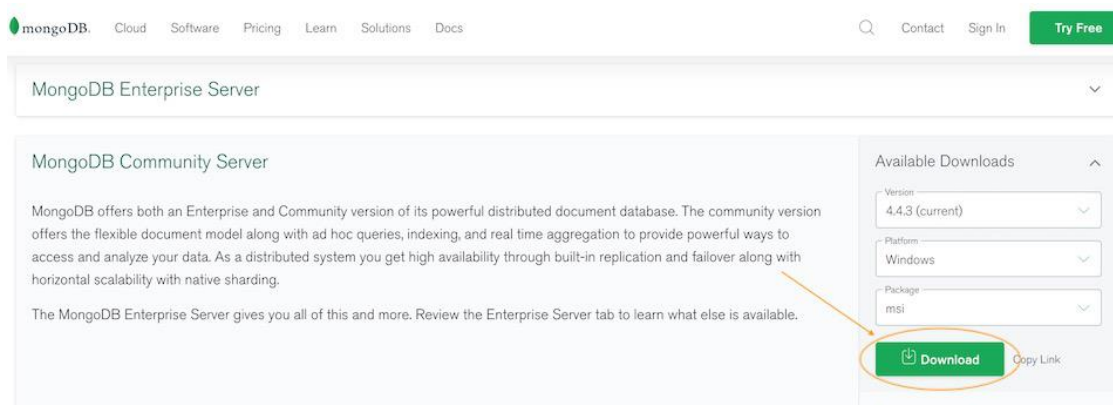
mongoDB. Cloud Software Pricing Learn Solutions Docs

Contact Sign In Try Free

MongoDB Enterprise Server

MongoDB Community Server

MongoDB offers both an Enterprise and Community version of its powerful distributed document database. The community version offers the flexible document model along with ad hoc queries, indexing, and real time aggregation to provide powerful ways to access and analyze your data. As a distributed system you get high availability through built-in replication and failover along with horizontal scalability with native sharding.

The MongoDB Enterprise Server gives you all of this and more. Review the Enterprise Server tab to learn what else is available.

Available Downloads

Version
4.4.3 (current)

Platform
Windows

Package
msi

Download

Copy Link